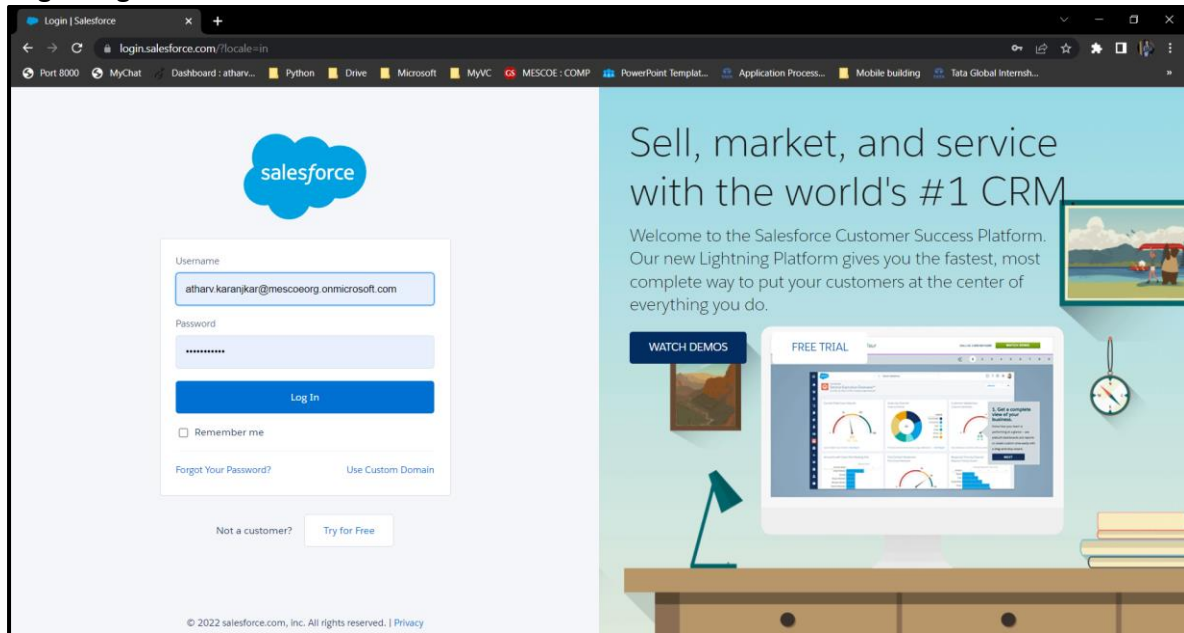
Login | Salesforce

login.salesforce.com/?locale=in

Port 8000 MyChat Dashboard : atharv... Python Drive Microsoft MyVC MESCOE : COMP PowerPoint Templat... Application Process... Mobile building Tata Global Internsh...

salesforce

Username

atharv.karanjkar@mescoeorg.onmicrosoft.com

Password

•••••••••••

Log In

Remember me

Forgot Your Password?

Use Custom Domain

Not a customer? Try for Free

© 2022 salesforce.com, inc. All rights reserved. | Privacy

Sell, market, and service with the world's #1 CRM.

Welcome to the Salesforce Customer Success Platform. Our new Lightning Platform gives you the fastest, most complete way to put your customers at the center of everything you do.

WATCH DEMOS

FREE TRIAL

1. Get a complete view of your business.

NEXT